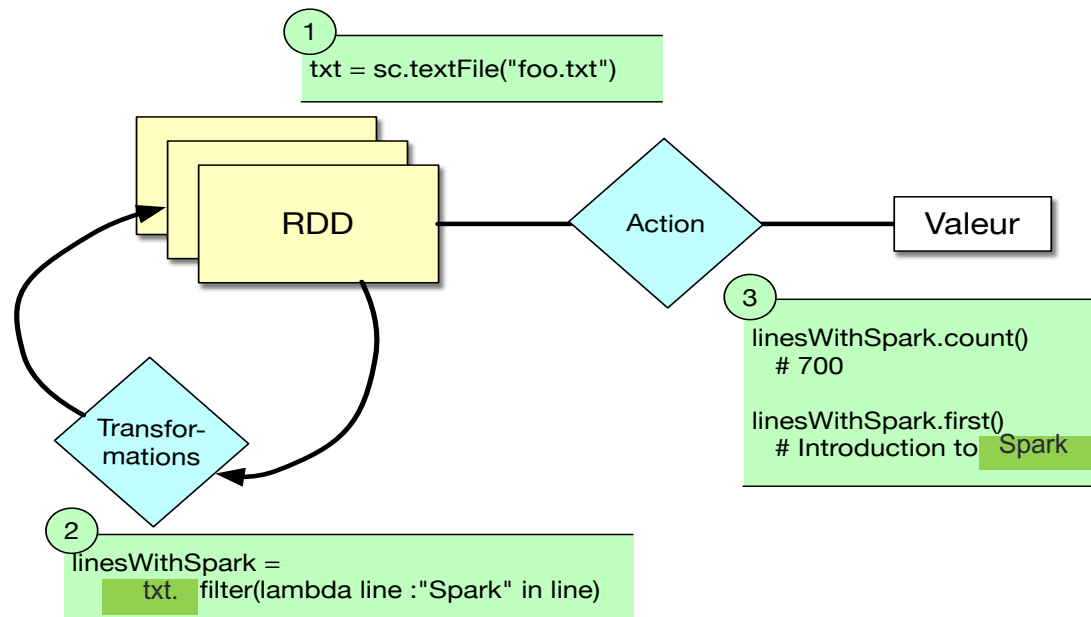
1

txt = sc.textFile("foo.txt")

RDD

Action

Valeur

3

linesWithSpark.count()
# 700

linesWithSpark.first()
# Introduction to Spark

Transformations

2

linesWithSpark =
txt. filter(lambda line :"Spark" in line)